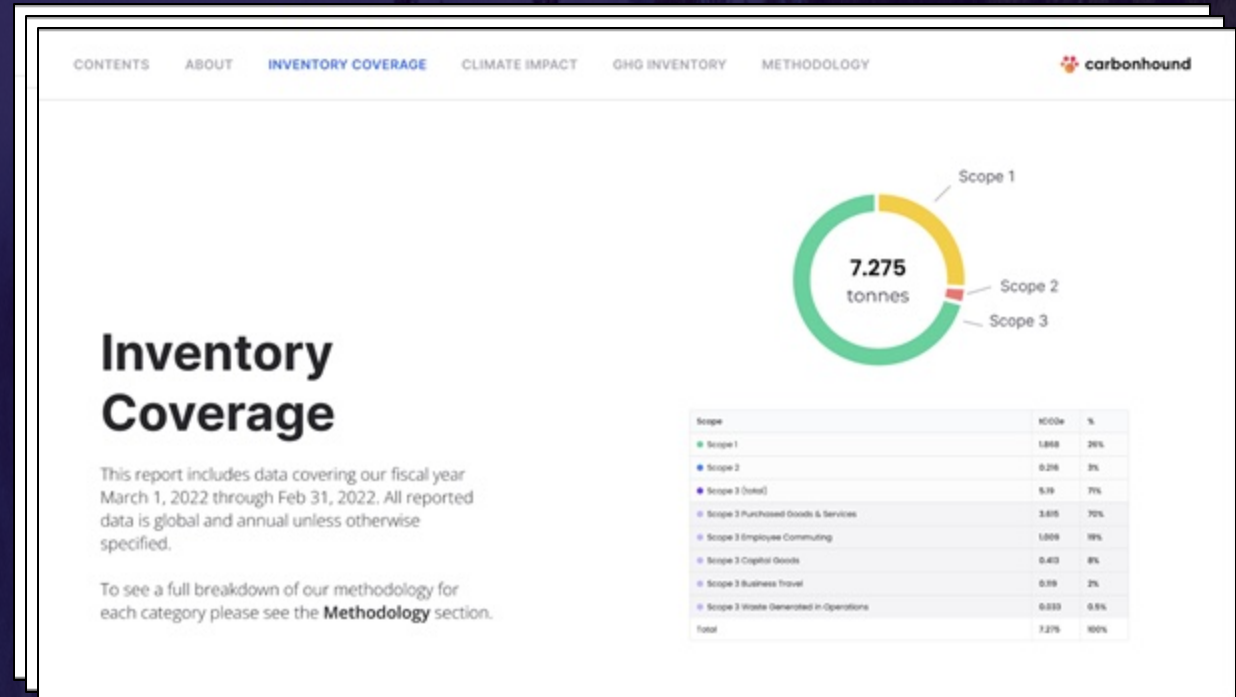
CONTENTS ABOUT INVENTORY COVERAGE CLIMATE IMPACT GHG INVENTORY METHODOLOGY

carbonhound

Inventory Coverage

This report includes data covering our fiscal year March 1, 2022 through Feb 31, 2022. All reported data is global and annual unless otherwise specified.

To see a full breakdown of our methodology for each category please see the **Methodology** section.

Scope 1

7.275
tonnes

Scope 2

Scope 3

| Scope | tCO2e | % |
|---|---|---|
| Scope 1 | 1.868 | 26% |
| Scope 2 | 0.216 | 3% |
| Scope 3 (total) | 5.19 | 71% |
| Scope 3 Purchased Goods & Services | 3.615 | 70% |
| Scope 3 Employee Commuting | 1.009 | 19% |
| Scope 3 Capital Goods | 0.413 | 8% |
| Scope 3 Business Travel | 0.119 | 2% |
| Scope 3 Waste Generated in Operations | 0.033 | 0.5% |
| Total | 7.275 | 100% |